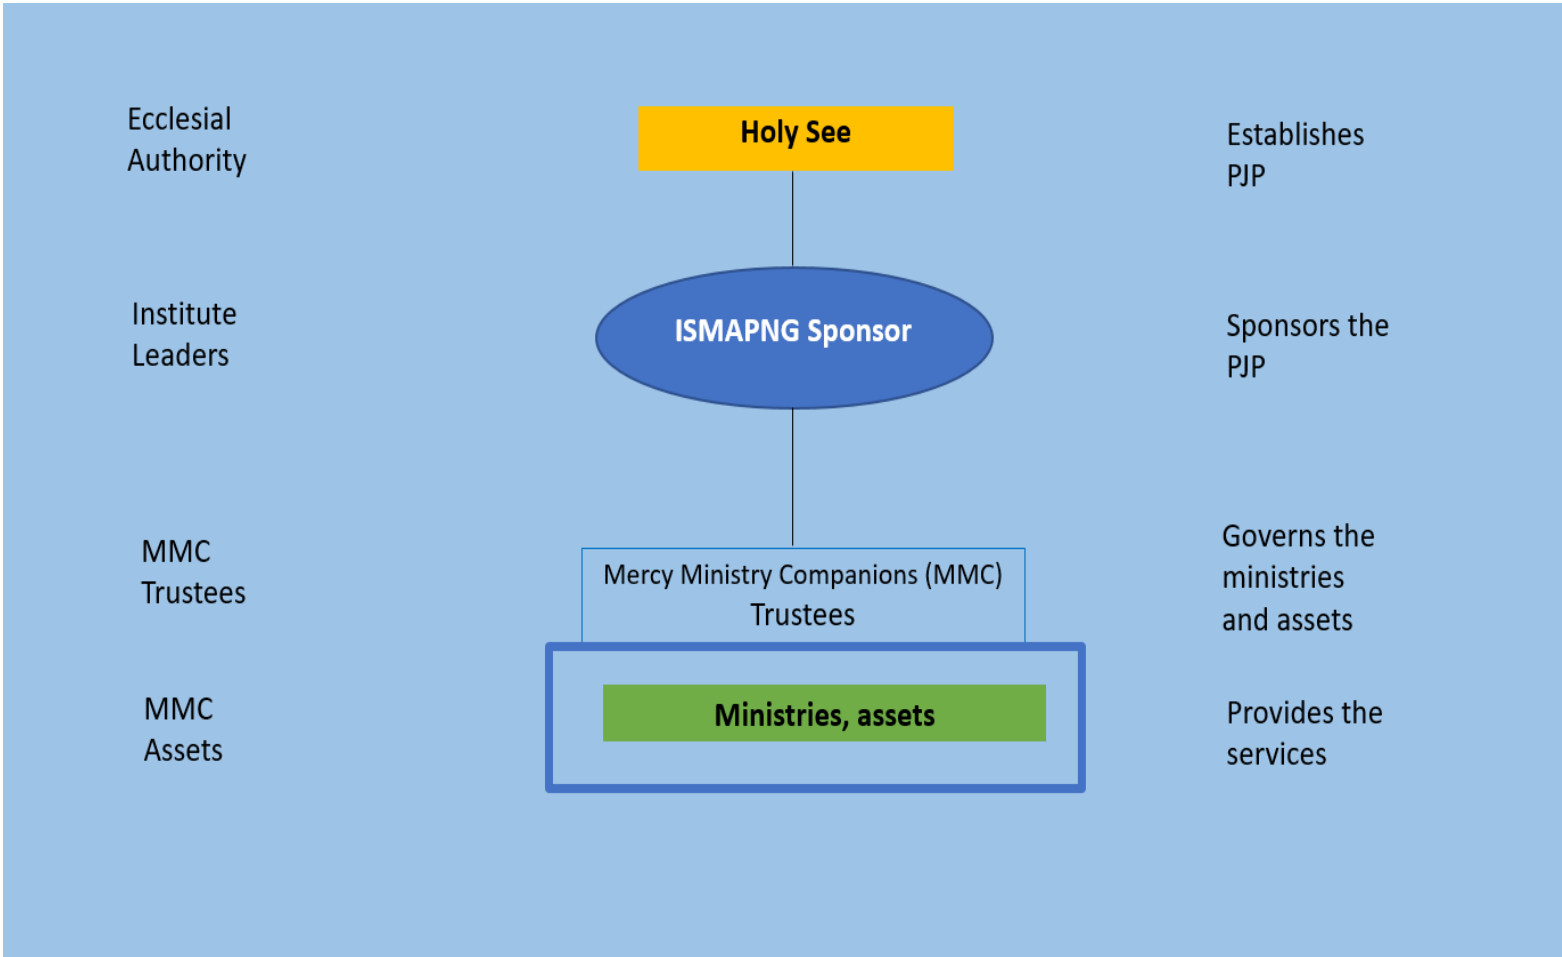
Ecclesial Authority

Holy See

Establishes PJP

Institute Leaders

ISMAPNG Sponsor

Sponsors the PJP

MMC Trustees

Mercy Ministry Companions (MMC) Trustees

Governs the ministries and assets

MMC Assets

Ministries, assets

Provides the services